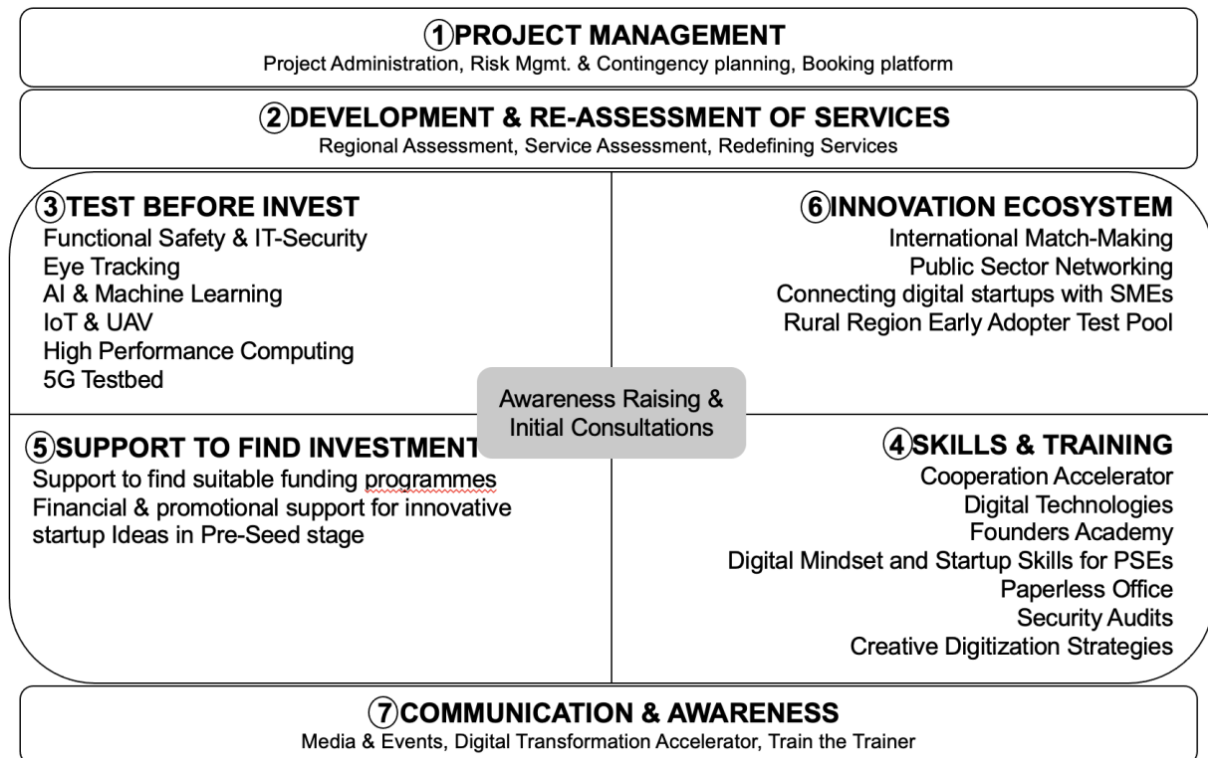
①PROJECT MANAGEMENT
Project Administration, Risk Mgmt. & Contingency planning, Booking platform

②DEVELOPMENT & RE-ASSESSMENT OF SERVICES
Regional Assessment, Service Assessment, Redefining Services

③TEST BEFORE INVEST
Functional Safety & IT-Security
Eye Tracking
AI & Machine Learning
IoT & UAV
High Performance Computing
5G Testbed

⑥INNOVATION ECOSYSTEM
International Match-Making
Public Sector Networking
Connecting digital startups with SMEs
Rural Region Early Adopter Test Pool

Awareness Raising & Initial Consultations

⑤SUPPORT TO FIND INVESTMENT
Support to find suitable funding programmes
Financial & promotional support for innovative startup Ideas in Pre-Seed stage

④SKILLS & TRAINING
Cooperation Accelerator
Digital Technologies
Founders Academy
Digital Mindset and Startup Skills for PSEs
Paperless Office
Security Audits
Creative Digitization Strategies

⑦COMMUNICATION & AWARENESS
Media & Events, Digital Transformation Accelerator, Train the Trainer